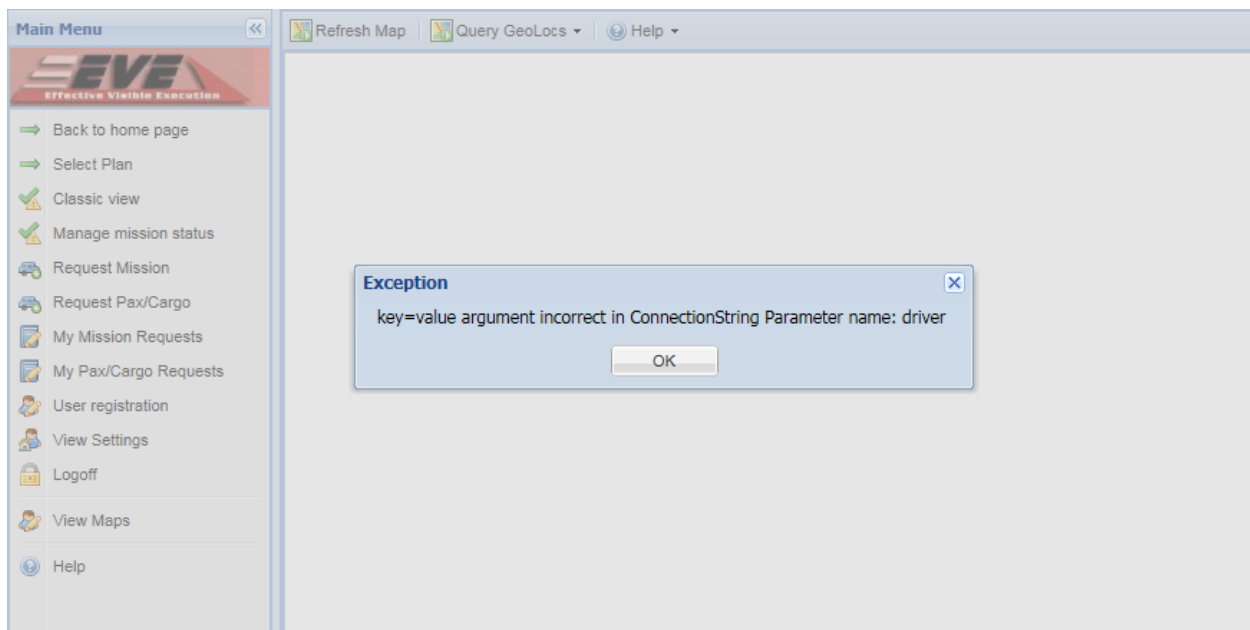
Main Menu

EVE
Effective Visible Execution

Back to home page
Select Plan
Classic view
Manage mission status
Request Mission
Request Pax/Cargo
My Mission Requests
My Pax/Cargo Requests
User registration
View Settings
Logoff
View Maps
Help

Refresh Map | Query GeoLocs ▾ | Help ▾

Exception
key=value argument incorrect in ConnectionString Parameter name: driver
OK